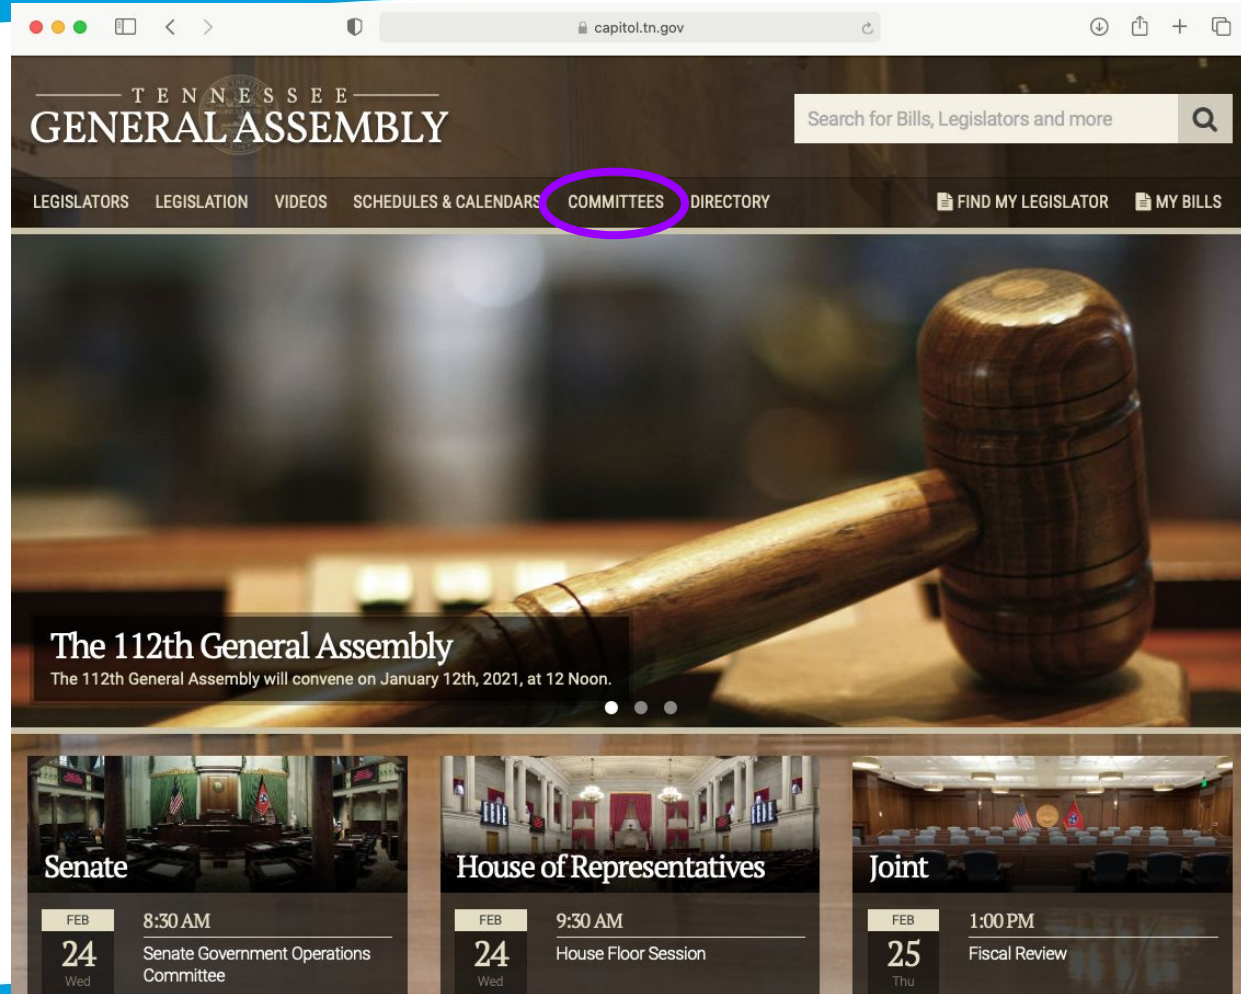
capitol.tn.gov

TENNESSEE
GENERAL ASSEMBLY

Search for Bills, Legislators and more

LEGISLATORS LEGISLATION VIDEOS SCHEDULES & CALENDARS COMMITTEES DIRECTORY FIND MY LEGISLATOR MY BILLS

The 112th General Assembly
The 112th General Assembly will convene on January 12th, 2021, at 12 Noon.

Senate
FEB
24
Wed
8:30 AM
Senate Government Operations Committee

House of Representatives
FEB
24
Wed
9:30 AM
House Floor Session

Joint
FEB
25
Thu
1:00 PM
Fiscal Review